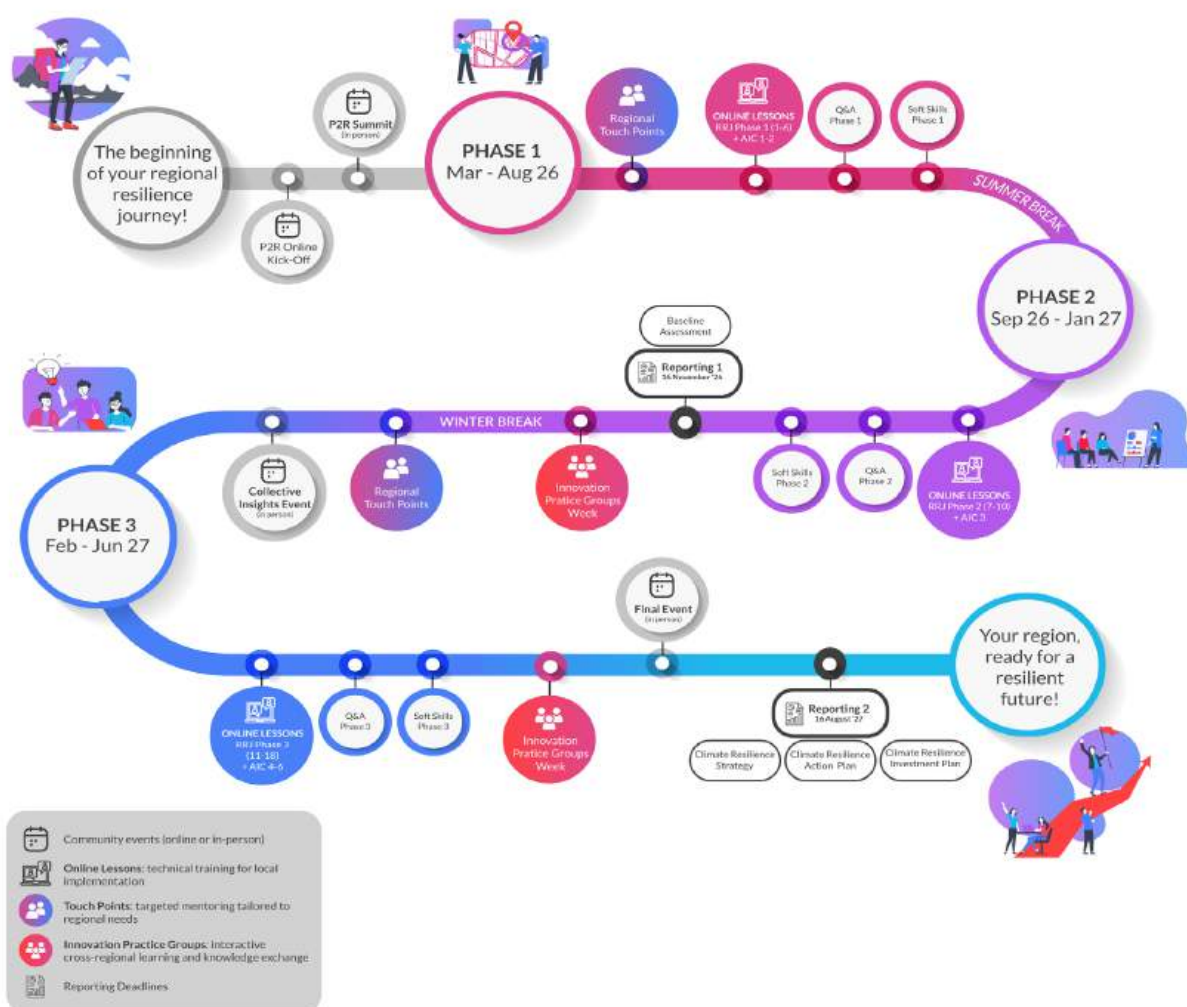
The beginning of your regional resilience journey!

P2R Summit (in person)

P2R Online Kick-Off

PHASE 1
Mar - Aug 26

Regional Touch Points

ONLINE LESSONS
RRJ Phase 1 (1-6) + AIC 1-2

Q&A Phase 1

Soft Skills Phase 1

SUMMER BREAK

PHASE 2
Sep 26 - Jan 27

Baseline Assessment

Reporting 1
16 November '26

Soft Skills Phase 2

Q&A Phase 2

ONLINE LESSONS
RRJ Phase 2 (7-10) + AIC 3

Innovation Pratice Groups Week

WINTER BREAK

Regional Touch Points

Collective Insights Event (in person)

PHASE 3
Feb - Jun 27

ONLINE LESSONS
RRJ Phase 3 (11-18) + AIC 4-6

Q&A Phase 3

Soft Skills Phase 3

Innovation Pratice Groups Week

Final Event (in person)

Reporting 2
16 August '27

Climate Resilience Strategy

Climate Resilience Action Plan

Climate Resilience Investment Plan

Your region, ready for a resilient future!

Community events (online or in-person)

Online Lessons: technical training for local implementation

Touch Points: targeted mentoring tailored to regional needs

Innovation Practice Groups: Interactive cross-regional learning and knowledge exchange

Reporting Deadlines